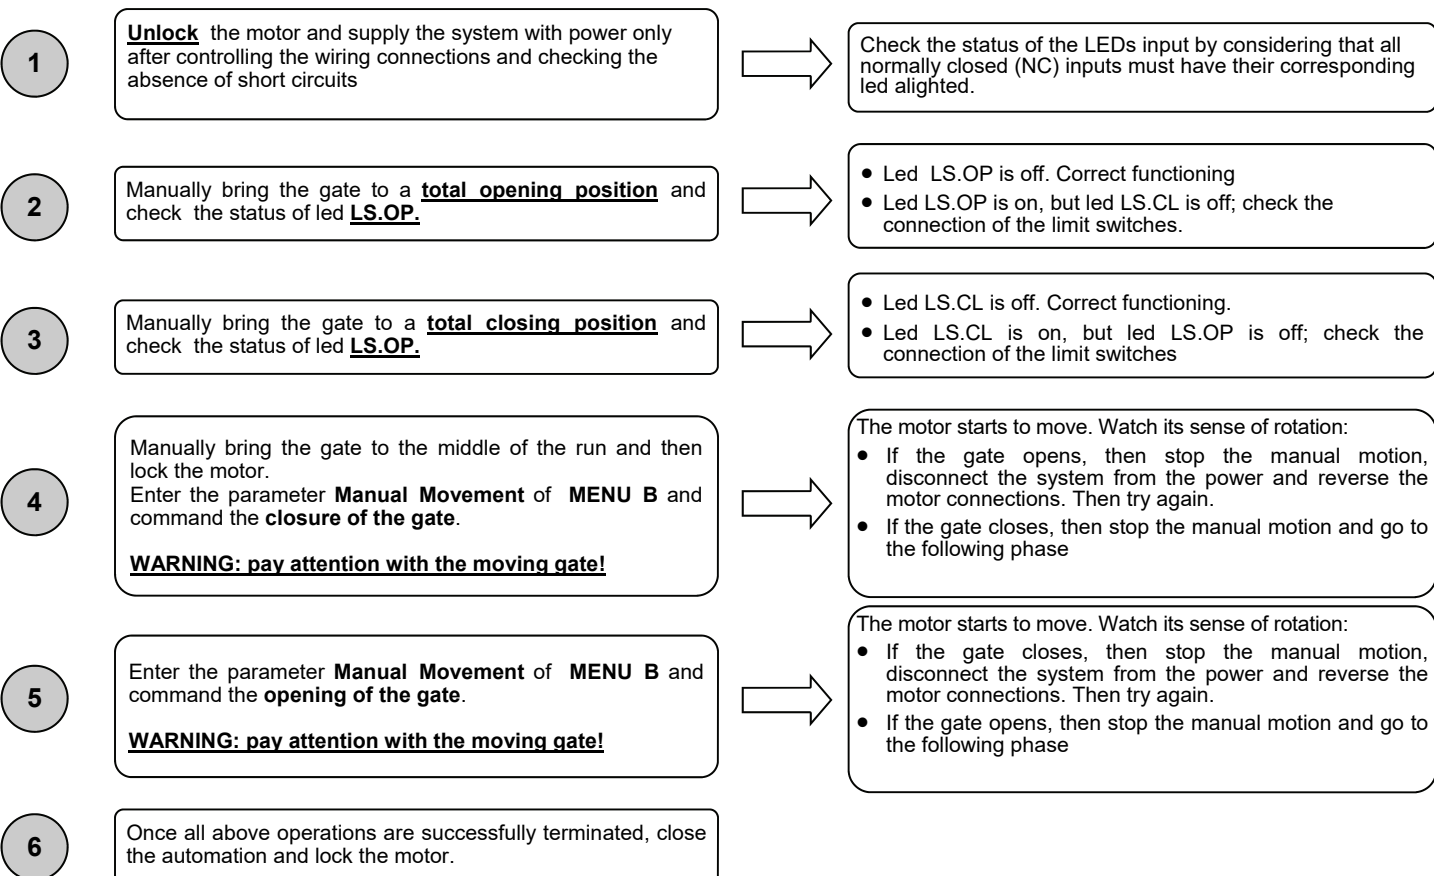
1

Unlock the motor and supply the system with power only after controlling the wiring connections and checking the absence of short circuits

Check the status of the LEDs input by considering that all normally closed (NC) inputs must have their corresponding led alighted.

2

Manually bring the gate to a total opening position and check the status of led LS.OP.

- Led LS.OP is off. Correct functioning
- Led LS.OP is on, but led LS.CL is off; check the connection of the limit switches.

3

Manually bring the gate to a total closing position and check the status of led LS.OP.

- Led LS.CL is off. Correct functioning.
- Led LS.CL is on, but led LS.OP is off; check the connection of the limit switches

4

Manually bring the gate to the middle of the run and then lock the motor.
Enter the parameter Manual Movement of MENU B and command the closure of the gate.

WARNING: pay attention with the moving gate!

The motor starts to move. Watch its sense of rotation:
- If the gate opens, then stop the manual motion, disconnect the system from the power and reverse the motor connections. Then try again.
- If the gate closes, then stop the manual motion and go to the following phase

5

Enter the parameter Manual Movement of MENU B and command the opening of the gate.

WARNING: pay attention with the moving gate!

The motor starts to move. Watch its sense of rotation:
- If the gate closes, then stop the manual motion, disconnect the system from the power and reverse the motor connections. Then try again.
- If the gate opens, then stop the manual motion and go to the following phase

6

Once all above operations are successfully terminated, close the automation and lock the motor.